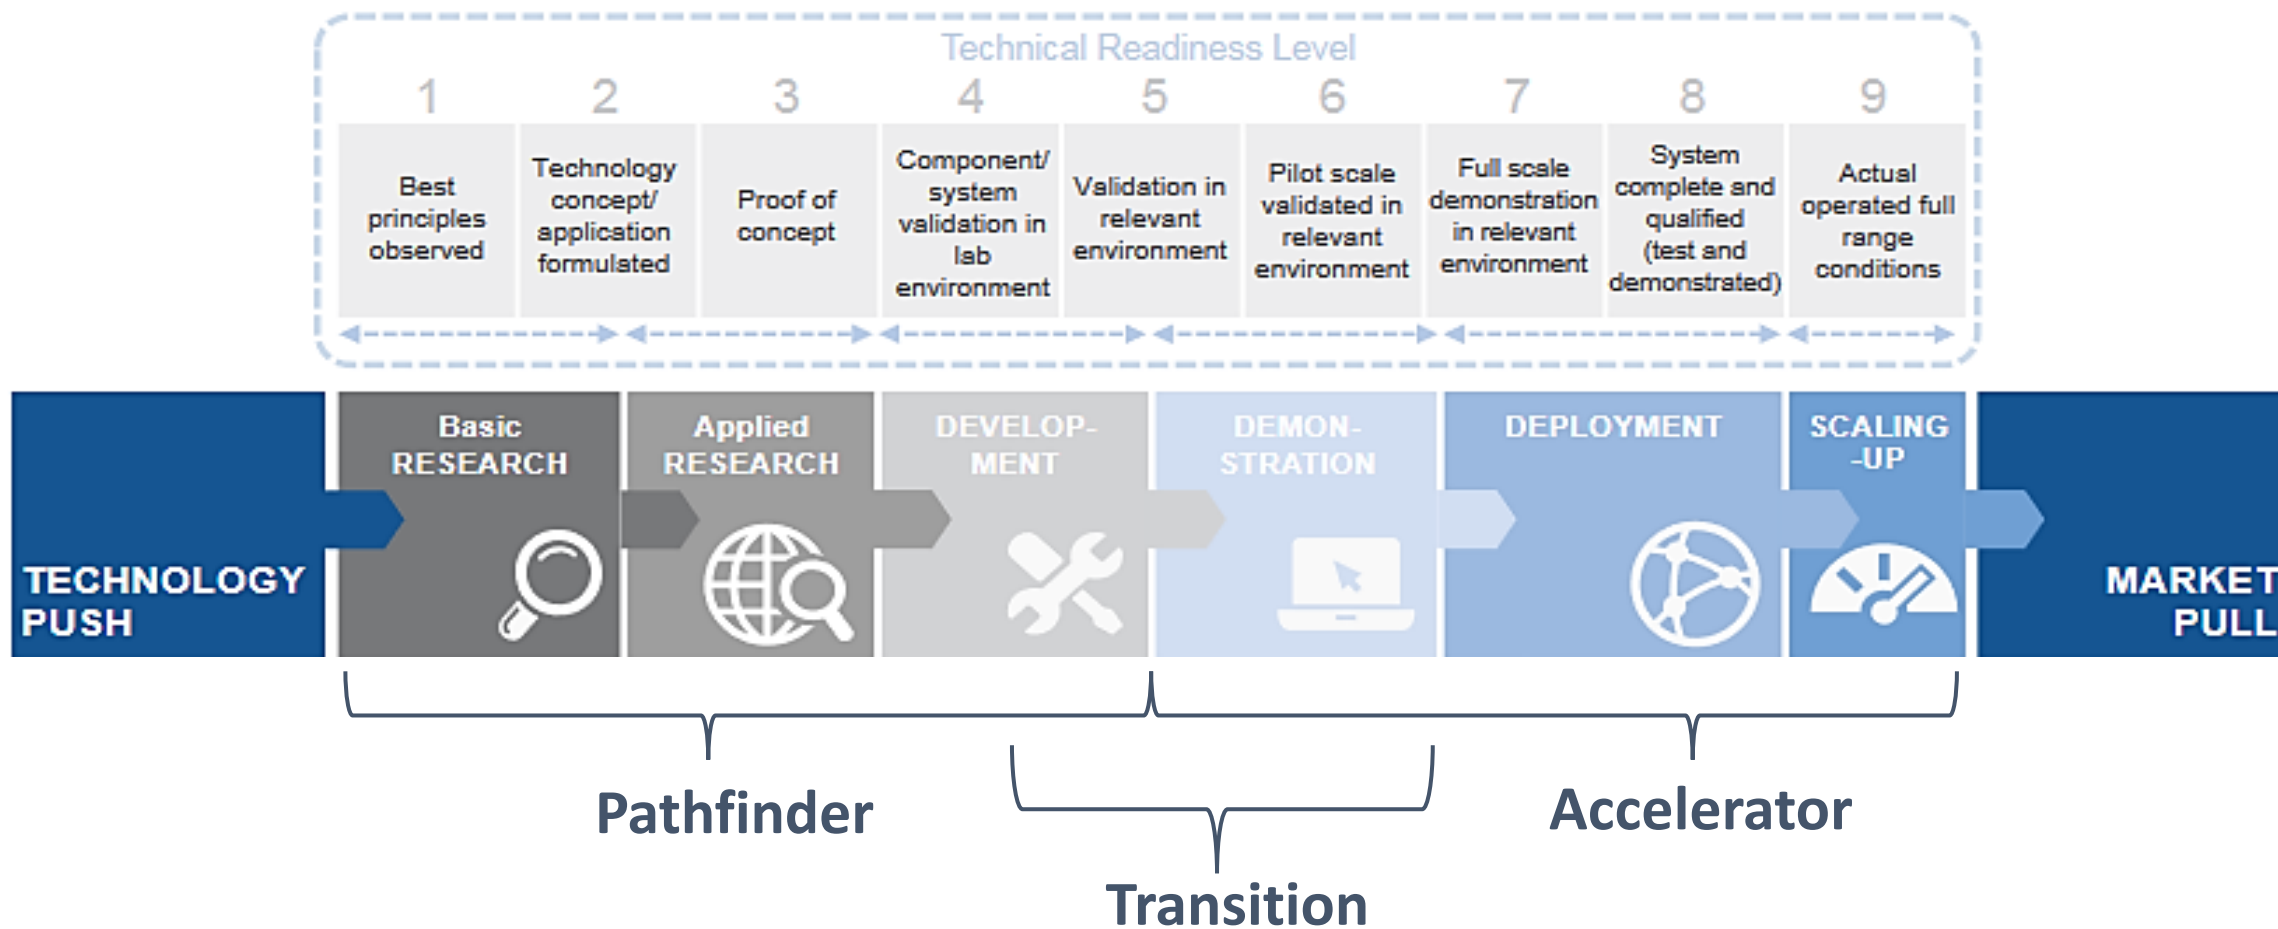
Technical Readiness Level

| 1 | 2 | 3 | 4 | 5 | 6 | 7 | 8 | 9 |
|---|---|---|---|---|---|---|---|---|
| Best principles observed | Technology concept/ application formulated | Proof of concept | Component/ system validation in lab environment | Validation in relevant environment | Pilot scale validated in relevant environment | Full scale demonstration in relevant environment | System complete and qualified (test and demonstrated) | Actual operated full range conditions |

TECHNOLOGY PUSH

Basic RESEARCH

Applied RESEARCH

DEVELOP-MENT

DEMON-STRATION

DEPLOYMENT

SCALING -UP

MARKET PULL

Pathfinder

Transition

Accelerator